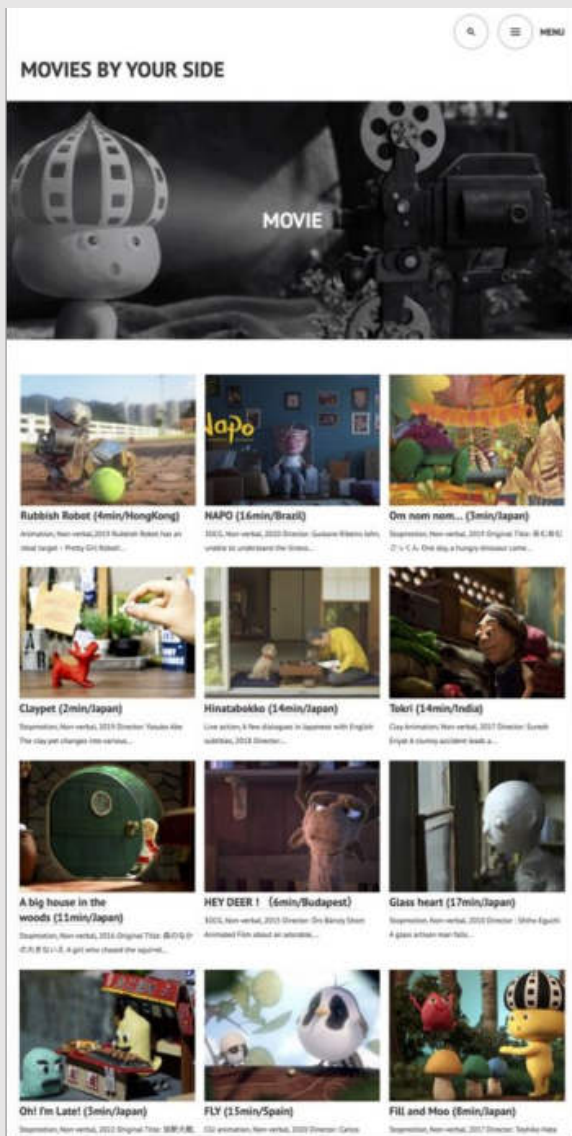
MENU

MOVIES BY YOUR SIDE

MOVIE

Napo

Rubbish Robot (4min/HongKong)
Animation, Non-verbal, 2019 Rubbish Robot has an ideal target – Pretty Girl Robot!...

NAPO (16min/Brazil)
3DCG, Non-verbal, 2020 Director: Gustavo Ribeiro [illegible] unable to understand the tiniest...

Om nom nom... (3min/Japan)
Stopmotion, Non-verbal, 2019 Original Title: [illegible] One day, a hungry dinosaur came...

Claypet (2min/Japan)
Stopmotion, Non-verbal, 2019 Director: Yasuko Abe The clay pet changes into various...

Hinatabokko (14min/Japan)
Live action, A few dialogues in Japanese with English subtitles, 2018 Director:...

Tokri (14min/India)
Clay Animation, Non-verbal, 2017 Director: Suresh Eriyat A clumsy accident leads a...

A big house in the woods (11min/Japan)
Stopmotion, Non-verbal, 2016 Original Title: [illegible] A girl who chased the squirrel...

HEY DEER ! (6min/Budapest)
3DCG, Non-verbal, 2015 Director: Örs Bárczy Short Animated Film about an adorable...

Glass heart (17min/Japan)
Stopmotion, Non-verbal, 2010 Director : Shiho Eguchi A glass artisan man falls...

Oh! I'm Late! (5min/Japan)
Stopmotion, Non-verbal, 2012 Original Title: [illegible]

FLY (15min/Spain)
CG animation, Non-verbal, 2020 Director: Carlos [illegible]

Fill and Moo (8min/Japan)
Stopmotion, Non-verbal, 2017 Director: Toshiko Hata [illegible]